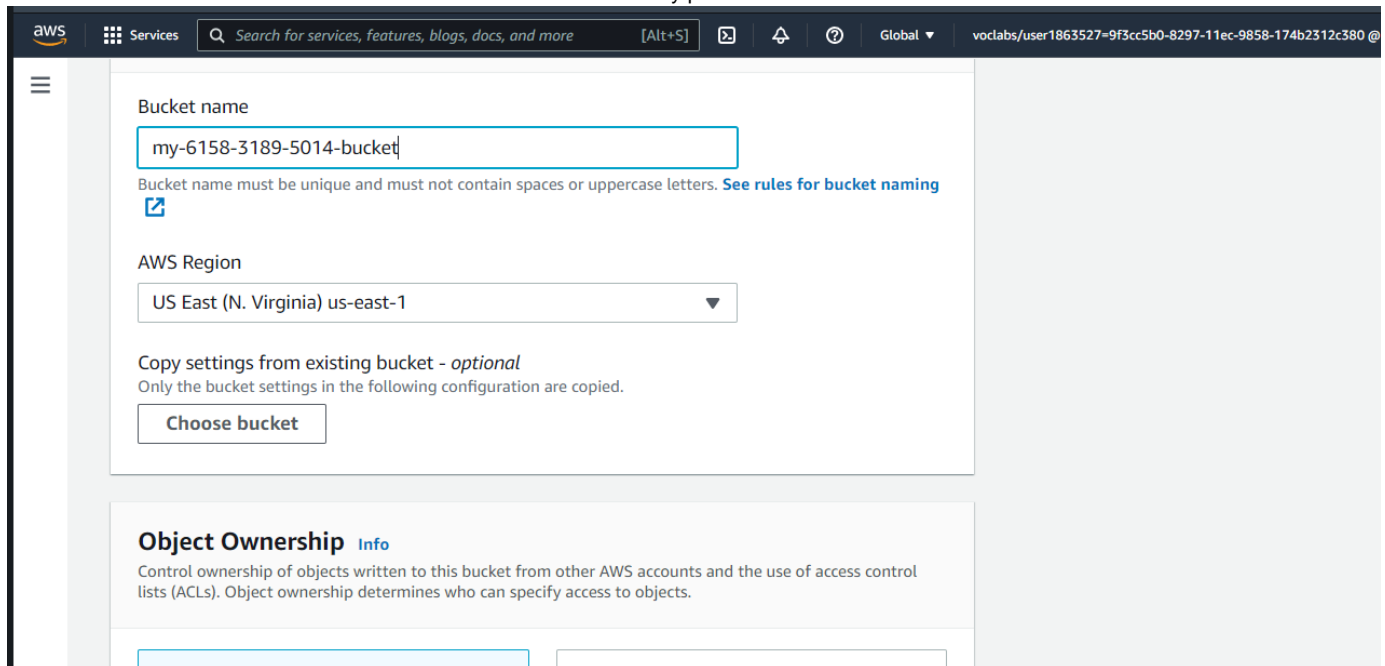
aws

Services

Search for services, features, blogs, docs, and more [Alt+S]

Global ▼

voclabs/user1863527=9f3cc5b0-8297-11ec-9858-174b2312c380 @

Bucket name

my-6158-3189-5014-bucket

Bucket name must be unique and must not contain spaces or uppercase letters. See rules for bucket naming

AWS Region

US East (N. Virginia) us-east-1

Copy settings from existing bucket - optional

Only the bucket settings in the following configuration are copied.

Choose bucket

Object Ownership Info

Control ownership of objects written to this bucket from other AWS accounts and the use of access control lists (ACLs). Object ownership determines who can specify access to objects.